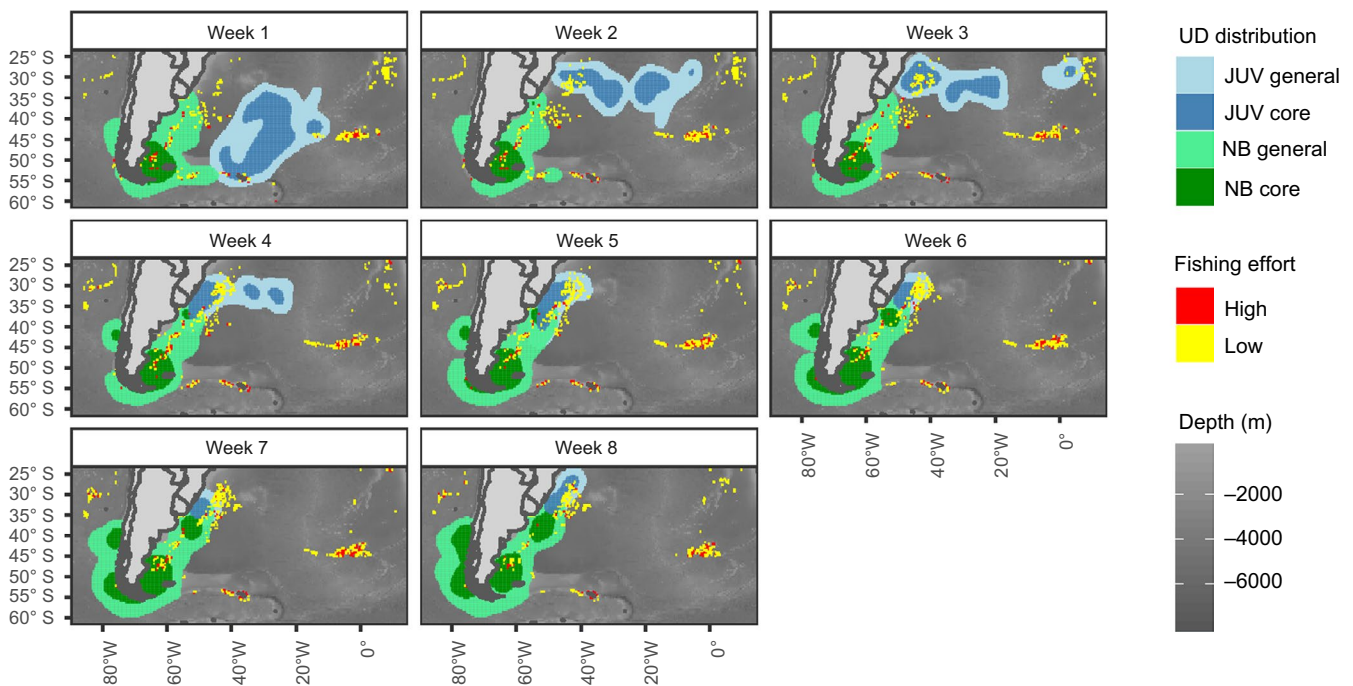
Week 1
Week 2
Week 3
25° S
30° S
35° S
40° S
45° S
50° S
55° S
60° S
Week 4
Week 5
Week 6
25° S
30° S
35° S
40° S
45° S
50° S
55° S
60° S
Week 7
Week 8
25° S
30° S
35° S
40° S
45° S
50° S
55° S
60° S
80°W
60°W
40°W
20°W
0°
80°W
60°W
40°W
20°W
0°
80°W
60°W
40°W
20°W
0°

UD distribution
JUV general
JUV core
NB general
NB core

Fishing effort
High
Low

Depth (m)
−2000
−4000
−6000